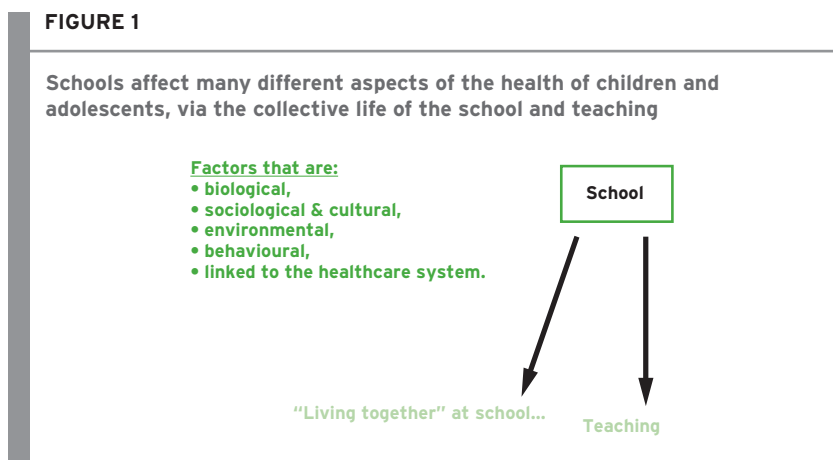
FIGURE 1

Schools affect many different aspects of the health of children and adolescents, via the collective life of the school and teaching

Factors that are:
• biological,
• sociological & cultural,
• environmental,
• behavioural,
• linked to the healthcare system.

School

"Living together" at school...

Teaching